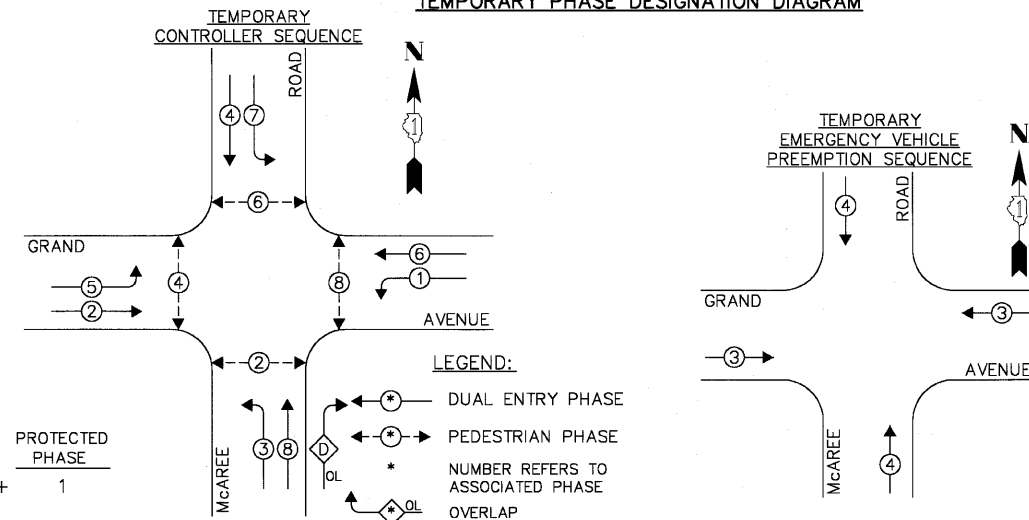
TEMPORARY PHASE DESIGNATION DIAGRAM

TEMPORARY CONTROLLER SEQUENCE

N

1

ROAD

4 7

6

GRAND

5

2

4

8

6

1

AVENUE

2

3 8

McAREE

D

OL

LEGEND:

* DUAL ENTRY PHASE

* PEDESTRIAN PHASE

* NUMBER REFERS TO ASSOCIATED PHASE

* OL OVERLAP

PROTECTED PHASE

+ 1

TEMPORARY EMERGENCY VEHICLE PREEMPTION SEQUENCE

N

1

ROAD

4

GRAND

3

3

AVENUE

McAREE

4